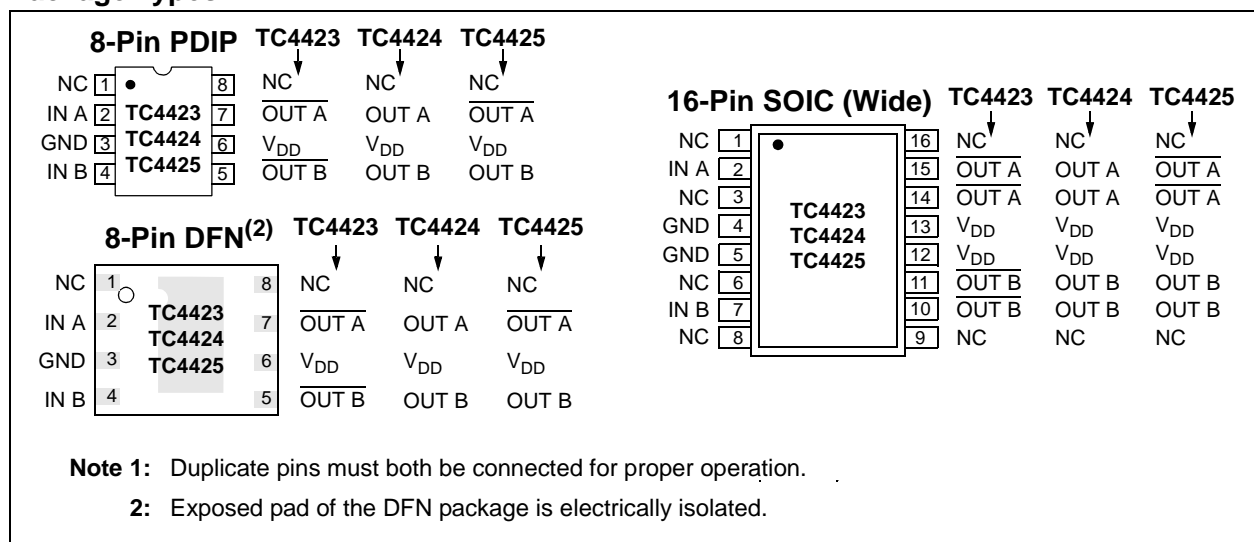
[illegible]

8-Pin PDIP

| | | | | TC4423 | TC4424 | TC4425 |
|---|---|---|---|---|---|---|
| NC | 1 | | 8 | NC | NC | NC |
| IN A | 2 | TC4423 | 7 | $\overline{\text{OUT A}}$ | OUT A | $\overline{\text{OUT A}}$ |
| GND | 3 | TC4424 | 6 | $V_{DD}$ | $V_{DD}$ | $V_{DD}$ |
| IN B | 4 | TC4425 | 5 | $\overline{\text{OUT B}}$ | OUT B | OUT B |

8-Pin DFN$^{(2)}$

| | | | | TC4423 | TC4424 | TC4425 |
|---|---|---|---|---|---|---|
| NC | 1 | | 8 | NC | NC | NC |
| IN A | 2 | TC4423 | 7 | $\overline{\text{OUT A}}$ | OUT A | $\overline{\text{OUT A}}$ |
| GND | 3 | TC4424 | 6 | $V_{DD}$ | $V_{DD}$ | $V_{DD}$ |
| IN B | 4 | TC4425 | 5 | $\overline{\text{OUT B}}$ | OUT B | OUT B |

16-Pin SOIC (Wide)

| | | | TC4423 | TC4424 | TC4425 |
|---|---|---|---|---|---|
| NC | 1 | 16 | NC | NC | NC |
| IN A | 2 | 15 | $\overline{\text{OUT A}}$ | OUT A | $\overline{\text{OUT A}}$ |
| NC | 3 | 14 | $\overline{\text{OUT A}}$ | OUT A | $\overline{\text{OUT A}}$ |
| GND | 4 | 13 | $V_{DD}$ | $V_{DD}$ | $V_{DD}$ |
| GND | 5 | 12 | $V_{DD}$ | $V_{DD}$ | $V_{DD}$ |
| NC | 6 | 11 | $\overline{\text{OUT B}}$ | OUT B | OUT B |
| IN B | 7 | 10 | $\overline{\text{OUT B}}$ | OUT B | OUT B |
| NC | 8 | 9 | NC | NC | NC |

TC4423
TC4424
TC4425

Note 1: Duplicate pins must both be connected for proper operation.
2: Exposed pad of the DFN package is electrically isolated.